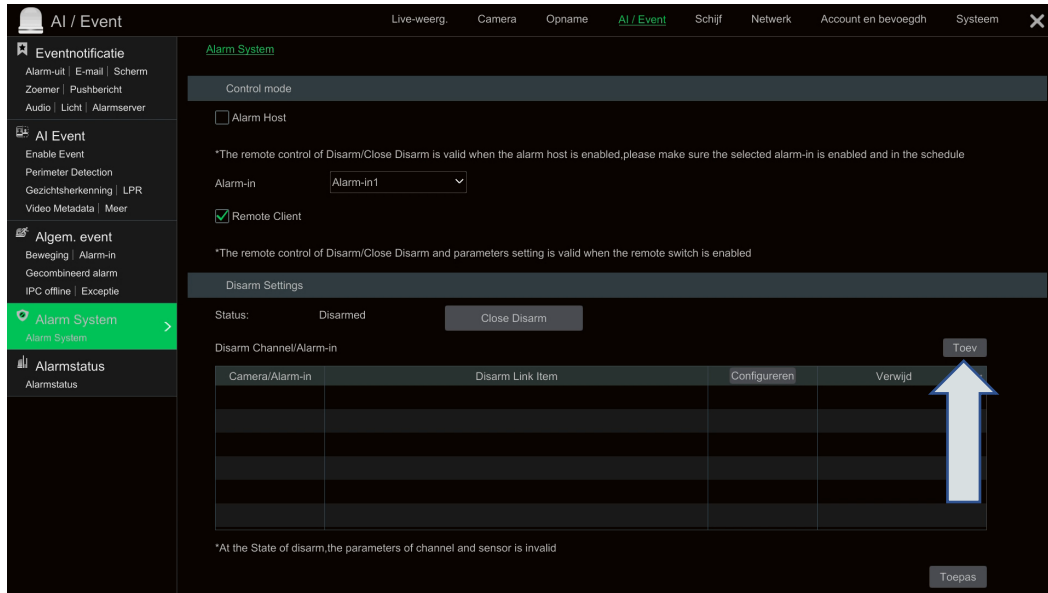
AI / Event

Live-weerg. Camera Opname AI / Event Schijf Netwerk Account en bevoegdh Systeem

Eventnotificatie
Alarm-uit | E-mail | Scherm
Zoemer | Pushbericht
Audio | Licht | Alarmserver

AI Event
Enable Event
Perimeter Detection
Gezichtsherkenning | LPR
Video Metadata | Meer

Algem. event
Beweging | Alarm-in
Gecombineerd alarm
IPC offline | Exceptie

Alarm System
Alarm System

Alarmstatus
Alarmstatus

Alarm System

Control mode

Alarm Host

*The remote control of Disarm/Close Disarm is valid when the alarm host is enabled,please make sure the selected alarm-in is enabled and in the schedule

Alarm-in Alarm-in1

Remote Client

*The remote control of Disarm/Close Disarm and parameters setting is valid when the remote switch is enabled

Disarm Settings

Status: Disarmed Close Disarm

Disarm Channel/Alarm-in Toev

| Camera/Alarm-in | Disarm Link Item | Configureren | Verwijd |
|---|---|---|---|
| | | | |

*At the State of disarm,the parameters of channel and sensor is invalid

Toepas